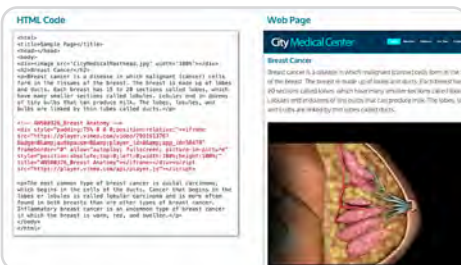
HTML Code

<html>
<title>Sample Page</title>
<head></head>
<body>
<img src="CityMedicalMasthead.jpg" width="100%"></div>
<h1>Breast Cancer</h1>
<p>Breast cancer is a disease in which malignant (cancer) cells form in the tissues of the breast. The breast is made up of lobes and ducts. Each breast has 15 to 20 sections called lobes, which have many smaller sections called lobules. Lobules end in dozens of tiny bulbs that can produce milk. The lobes, lobules, and bulbs are linked by thin tubes called ducts.</p>

<!-- NR50619_Breast Anatomy -->
<div style="padding:75% 0 0 0;position:relative;"><iframe src="https://player.vimeo.com/video/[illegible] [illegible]" frameborder="0" allow="autoplay; fullscreen; picture-in-picture" style="position:absolute;top:0;left:0;width:100%;height:100%;" title="NR50619_Breast Anatomy"></iframe></div><script src="https://player.vimeo.com/api/player.js"></script>

<p>The most common type of breast cancer is ductal carcinoma, which begins in the cells of the ducts. Cancer that begins in the lobes or lobules is called lobular carcinoma and is more often found in both breasts than are other types of breast cancer. Inflammatory breast cancer is an uncommon type of breast cancer in which the breast is warm, red, and swollen.</p>

Web Page

City Medical Center

Breast Cancer

Breast cancer is a disease in which malignant (cancer) cells form in the tissues of the breast. The breast is made up of lobes and ducts. Each breast has 15 to 20 sections called lobes, which have many smaller sections called lobules. Lobules end in dozens of tiny bulbs that can produce milk. The lobes, lobules, and bulbs are linked by thin tubes called ducts.